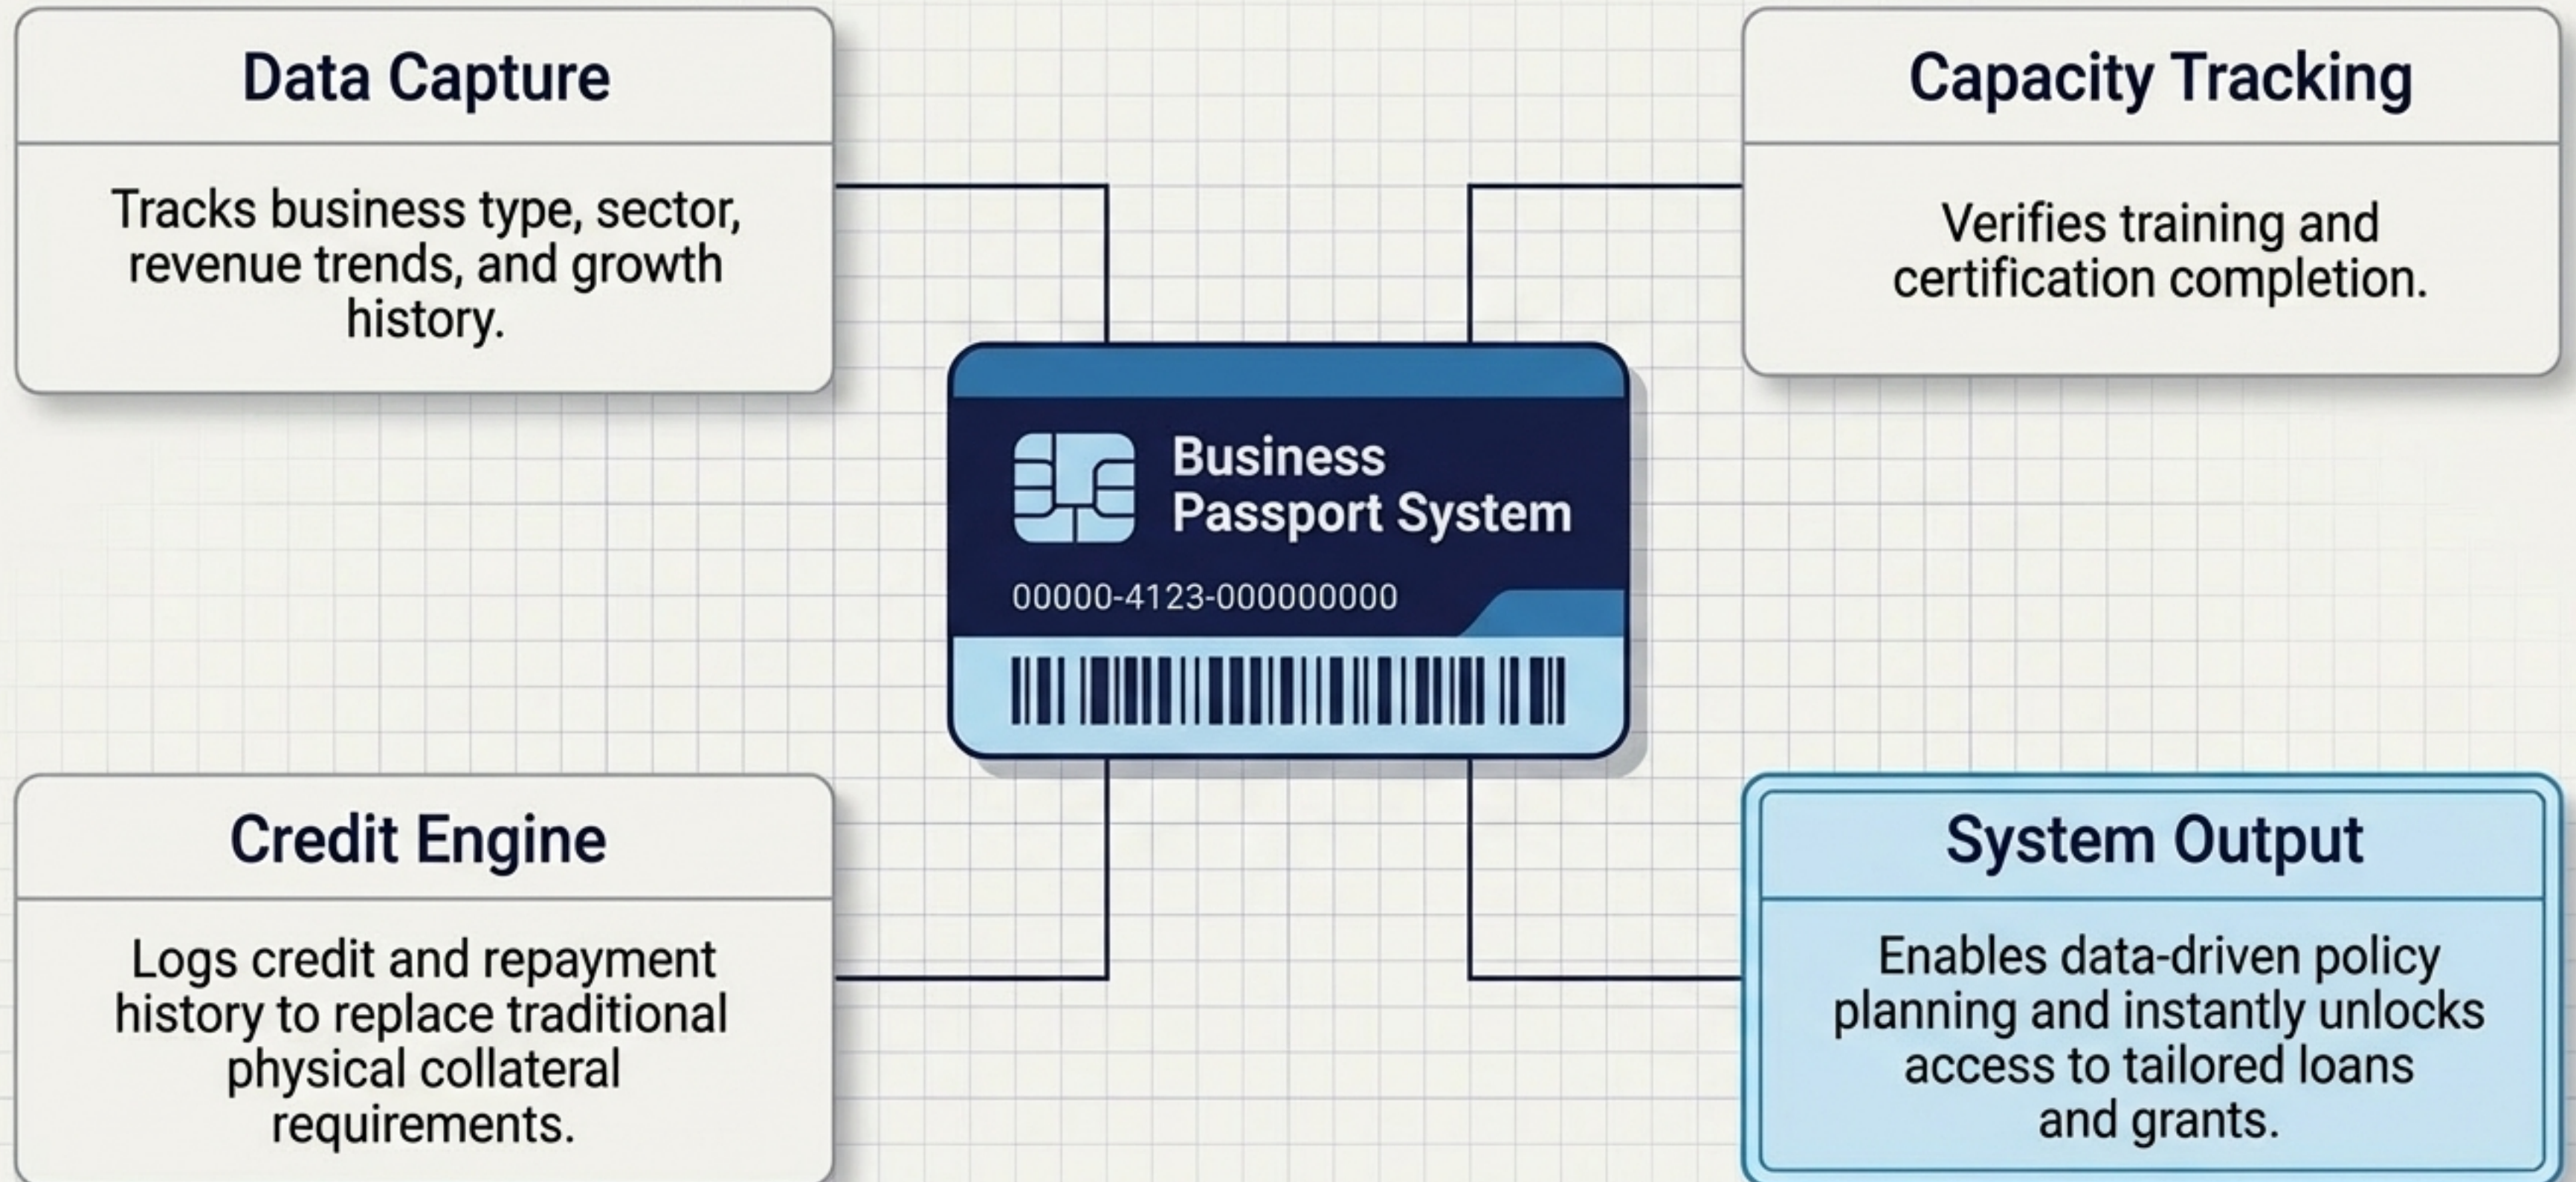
Data Capture

Tracks business type, sector, revenue trends, and growth history.

Capacity Tracking

Verifies training and certification completion.

Business Passport System

00000-4123-000000000

Credit Engine

Logs credit and repayment history to replace traditional physical collateral requirements.

System Output

Enables data-driven policy planning and instantly unlocks access to tailored loans and grants.